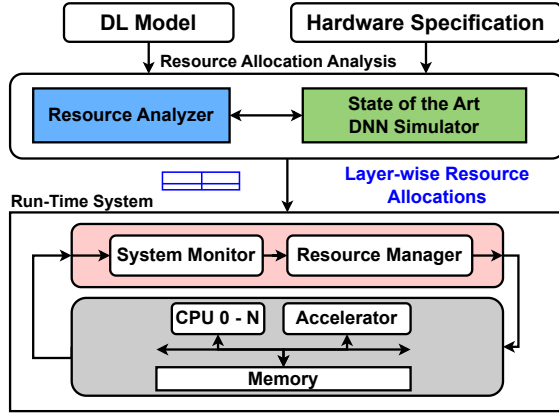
DL Model

Hardware Specification

Resource Allocation Analysis

Resource Analyzer

State of the Art DNN Simulator

Layer-wise Resource Allocations

Run-Time System

System Monitor

Resource Manager

CPU 0 - N

Accelerator

Memory